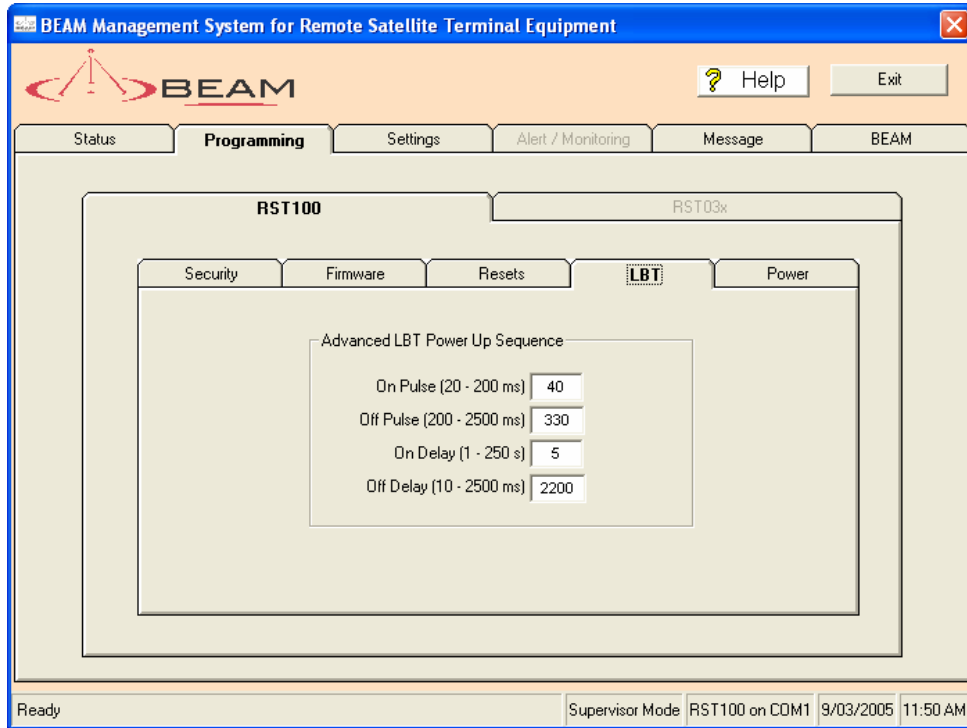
BEAM Management System for Remote Satellite Terminal Equipment

BEAM

Help

Exit

Status

Programming

Settings

Alert / Monitoring

Message

BEAM

RST100

RST03x

Security

Firmware

Resets

LBT

Power

Advanced LBT Power Up Sequence

On Pulse (20 - 200 ms) 40

Off Pulse (200 - 2500 ms) 330

On Delay (1 - 250 s) 5

Off Delay (10 - 2500 ms) 2200

Ready

Supervisor Mode

RST100 on COM1

9/03/2005

11:50 AM